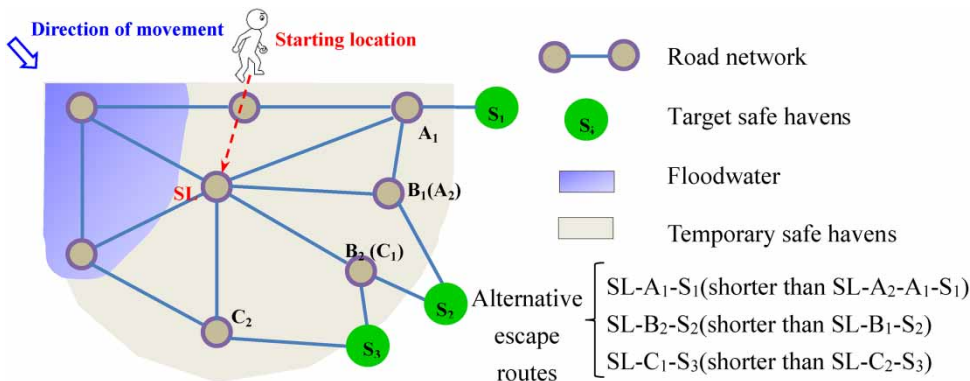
Direction of movement

Starting location

$S_1$

$A_1$

SL

$B_1(A_2)$

$B_2$ $(C_1)$

$S_2$

$C_2$

$S_3$

Road network

$S_i$

Target safe havens

Floodwater

Temporary safe havens

Alternative escape routes

SL-$A_1$-$S_1$(shorter than SL-$A_2$-$A_1$-$S_1$)

SL-$B_2$-$S_2$(shorter than SL-$B_1$-$S_2$)

SL-$C_1$-$S_3$(shorter than SL-$C_2$-$S_3$)